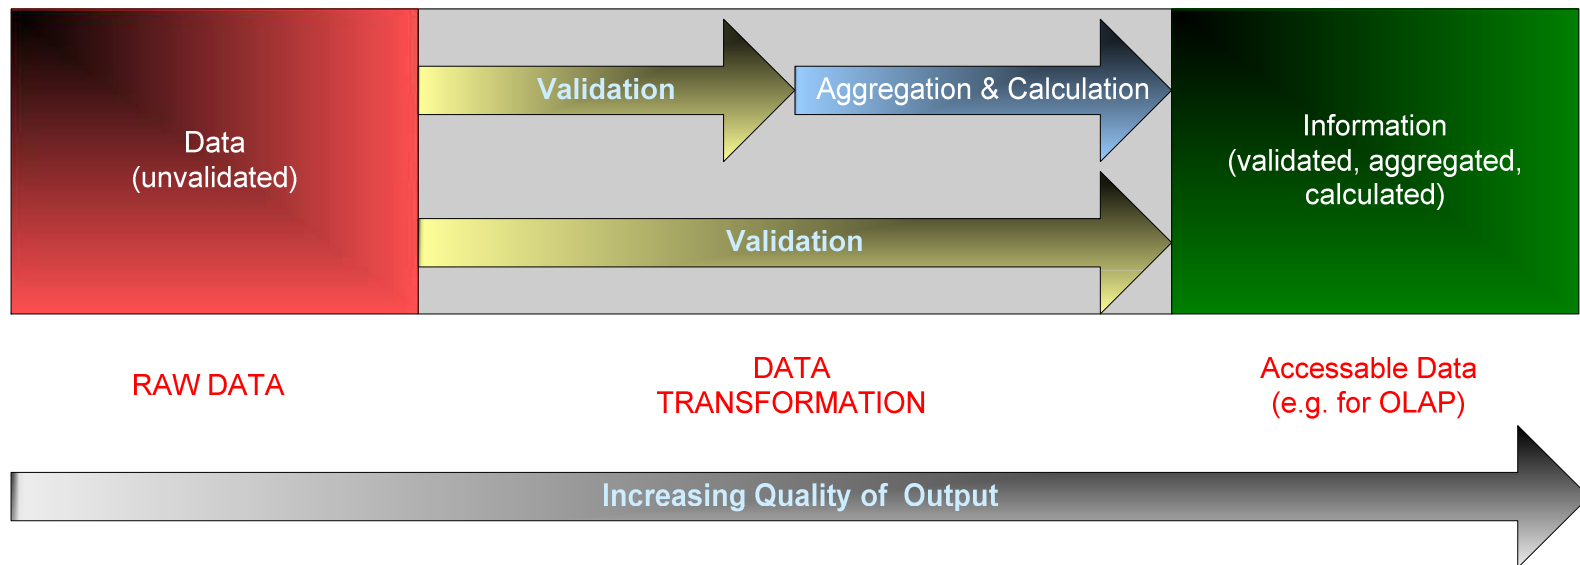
Data
(unvalidated)

Validation

Aggregation & Calculation

Validation

Information
(validated, aggregated, calculated)

RAW DATA

DATA TRANSFORMATION

Accessable Data
(e.g. for OLAP)

Increasing Quality of Output